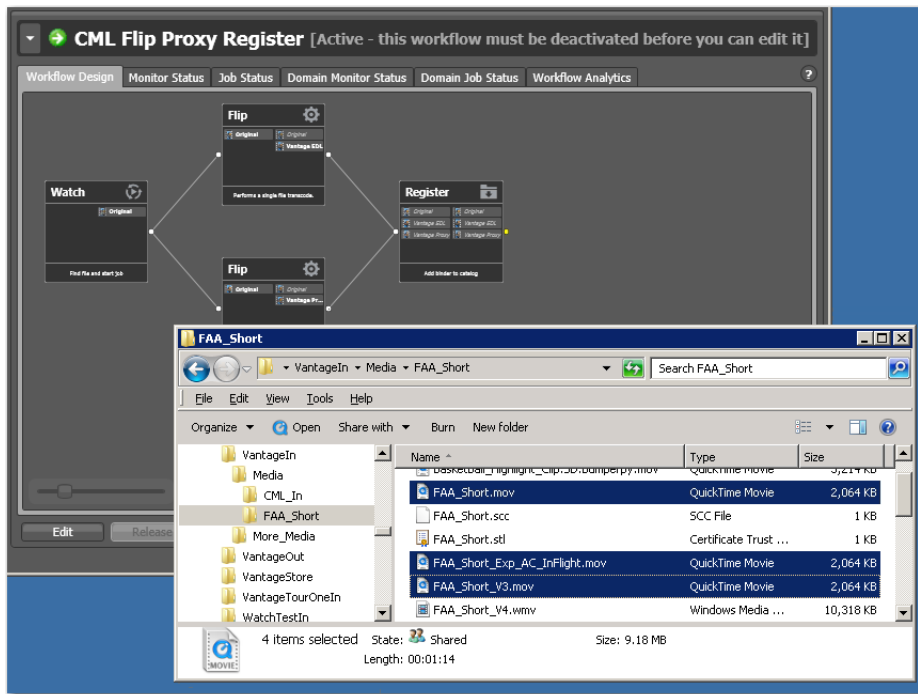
CML Flip Proxy Register [Active - this workflow must be deactivated before you can edit it]

Workflow Design | Monitor Status | Job Status | Domain Monitor Status | Domain Job Status | Workflow Analytics

?

Flip
Original | Original
Vantage EDL
Performs a single file transcode.

Watch
Original
Find file and start job

Register
Original | Original
Vantage EDL | Vantage EDL
Vantage Proxy | Vantage Proxy
Add binder to catalog

Flip
Original | Original
Vantage Pr...

Edit | Release

FAA_Short

VantageIn ▸ Media ▸ FAA_Short

Search FAA_Short

File | Edit | View | Tools | Help

Organize ▾ | Open | Share with ▾ | Burn | New folder

VantageIn
Media
CML_In
FAA_Short
More_Media
VantageOut
VantageStore
VantageTourOneIn
WatchTestIn

| Name | Type | Size |
|---|---|---|
| Basketball_Highlight_Clip.3D.bumperpy.mov | QuickTime Movie | 3,214 KB |
| FAA_Short.mov | QuickTime Movie | 2,064 KB |
| FAA_Short.scc | SCC File | 1 KB |
| FAA_Short.stl | Certificate Trust ... | 1 KB |
| FAA_Short_Exp_AC_InFlight.mov | QuickTime Movie | 2,064 KB |
| FAA_Short_V3.mov | QuickTime Movie | 2,064 KB |
| FAA_Short_V4.wmv | Windows Media ... | 10,318 KB |

MOVIE
4 items selected State: Shared Size: 9.18 MB
Length: 00:01:14